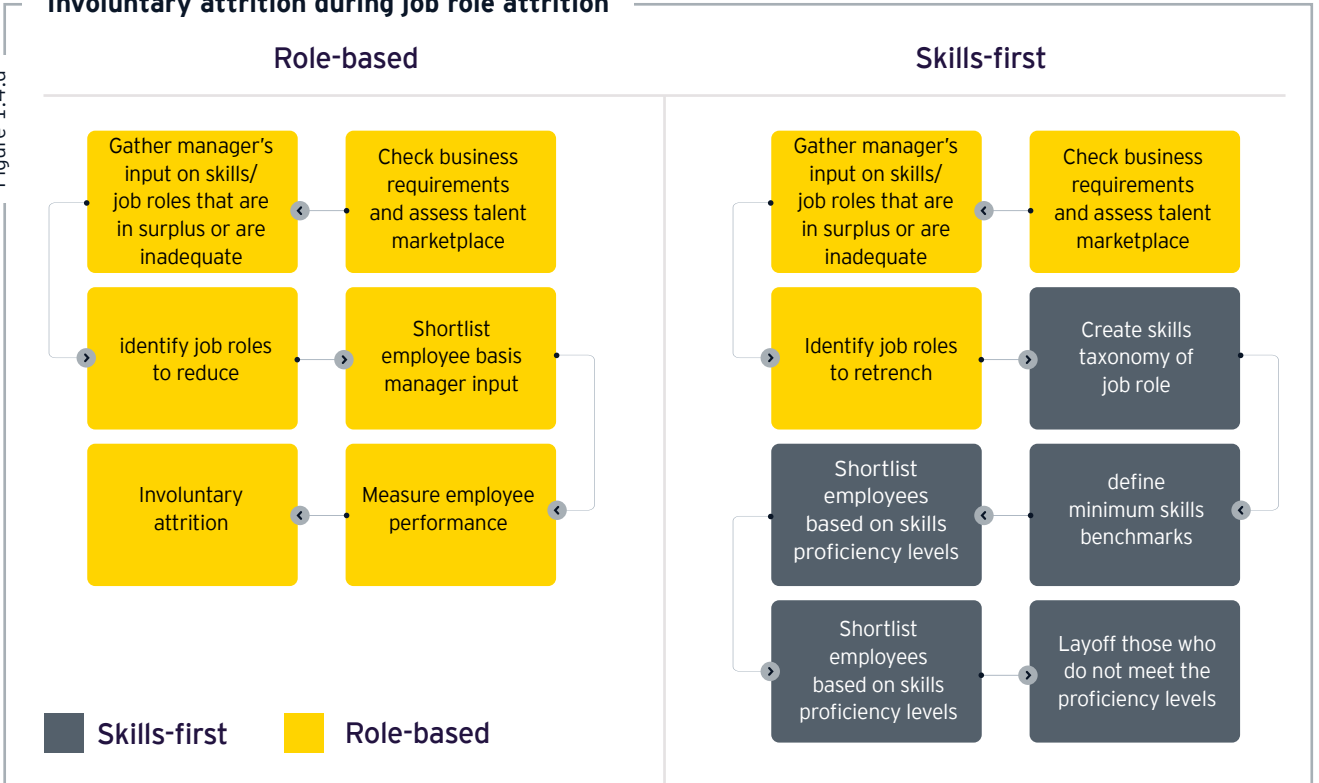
Involuntary attrition during job role attrition

Figure 1.4.d

Role-based

Check business requirements and assess talent marketplace

Gather manager's input on skills/ job roles that are in surplus or are inadequate

identify job roles to reduce

Shortlist employee basis manager input

Measure employee performance

Involuntary attrition

Skills-first

Check business requirements and assess talent marketplace

Gather manager's input on skills/ job roles that are in surplus or are inadequate

Identify job roles to retrench

Create skills taxonomy of job role

define minimum skills benchmarks

Shortlist employees based on skills proficiency levels

Shortlist employees based on skills proficiency levels

Layoff those who do not meet the proficiency levels

Skills-first

Role-based